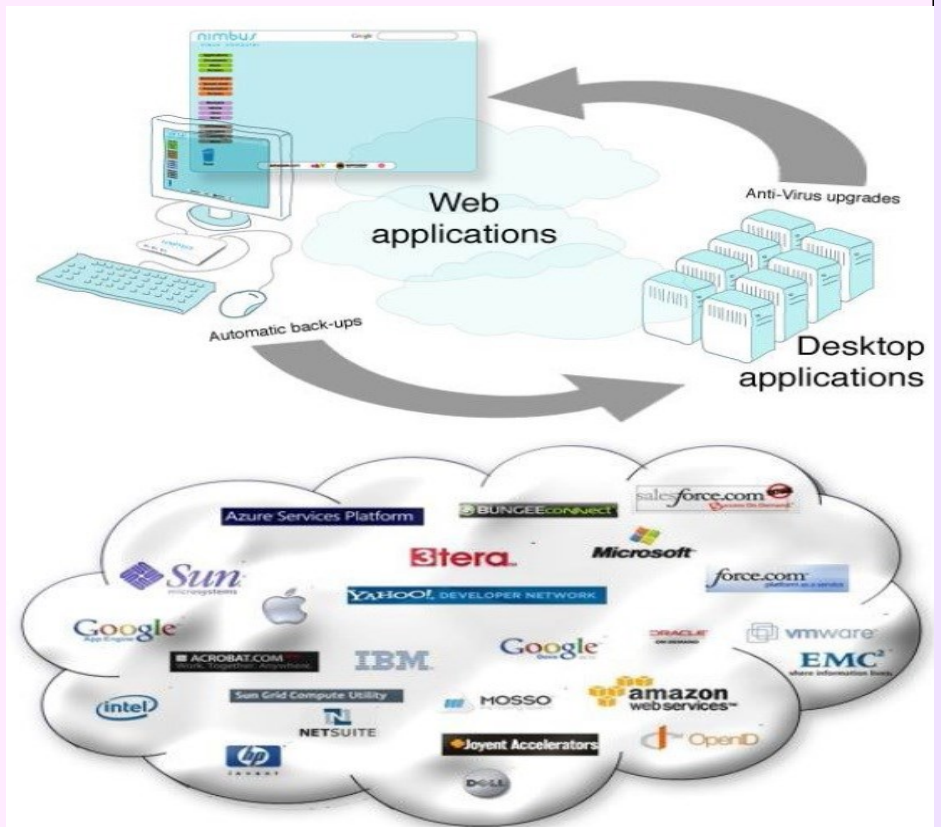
nimbus

Google

Web applications

Anti-Virus upgrades

Automatic back-ups

Desktop applications

Azure Services Platform

BUNGEEconnect

salesforce.com

3tera

Microsoft

Sun microsystems

force.com

YAHOO! DEVELOPER NETWORK

Google App Engine

ORACLE

vmware

Google Docs

IBM

EMC²

ACROBAT.COM Work. Together. Anywhere.

Sun Grid Compute Utility

MOSSO

amazon web services

intel

NETSUITE

Joyent Accelerators

OpenID

hp invent

DELL